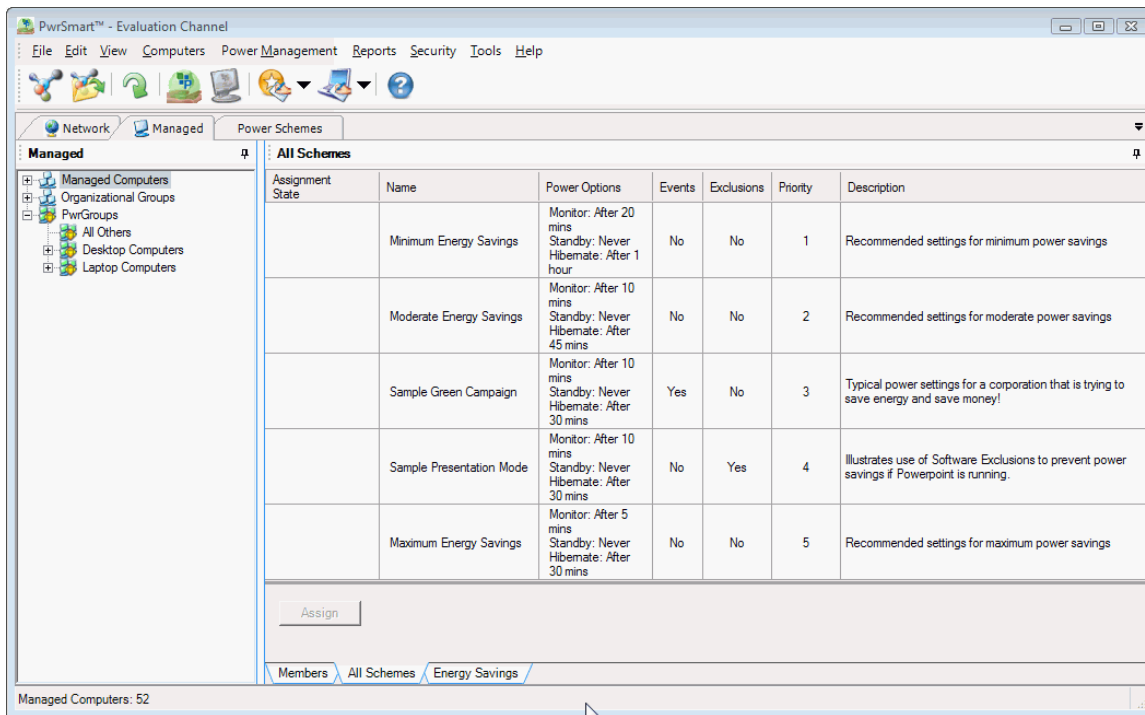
PwrSmart™ - Evaluation Channel

File Edit View Computers Power Management Reports Security Tools Help

Network Managed Power Schemes

Managed

Managed Computers
Organizational Groups
PwrGroups
All Others
Desktop Computers
Laptop Computers

All Schemes

| Assignment State | Name | Power Options | Events | Exclusions | Priority | Description |
|---|---|---|---|---|---|---|
| | Minimum Energy Savings | Monitor: After 20 mins Standby: Never Hibernate: After 1 hour | No | No | 1 | Recommended settings for minimum power savings |
| | Moderate Energy Savings | Monitor: After 10 mins Standby: Never Hibernate: After 45 mins | No | No | 2 | Recommended settings for moderate power savings |
| | Sample Green Campaign | Monitor: After 10 mins Standby: Never Hibernate: After 30 mins | Yes | No | 3 | Typical power settings for a corporation that is trying to save energy and save money! |
| | Sample Presentation Mode | Monitor: After 10 mins Standby: Never Hibernate: After 30 mins | No | Yes | 4 | Illustrates use of Software Exclusions to prevent power savings if Powerpoint is running. |
| | Maximum Energy Savings | Monitor: After 5 mins Standby: Never Hibernate: After 30 mins | No | No | 5 | Recommended settings for maximum power savings |

Assign

Members All Schemes Energy Savings

Managed Computers: 52